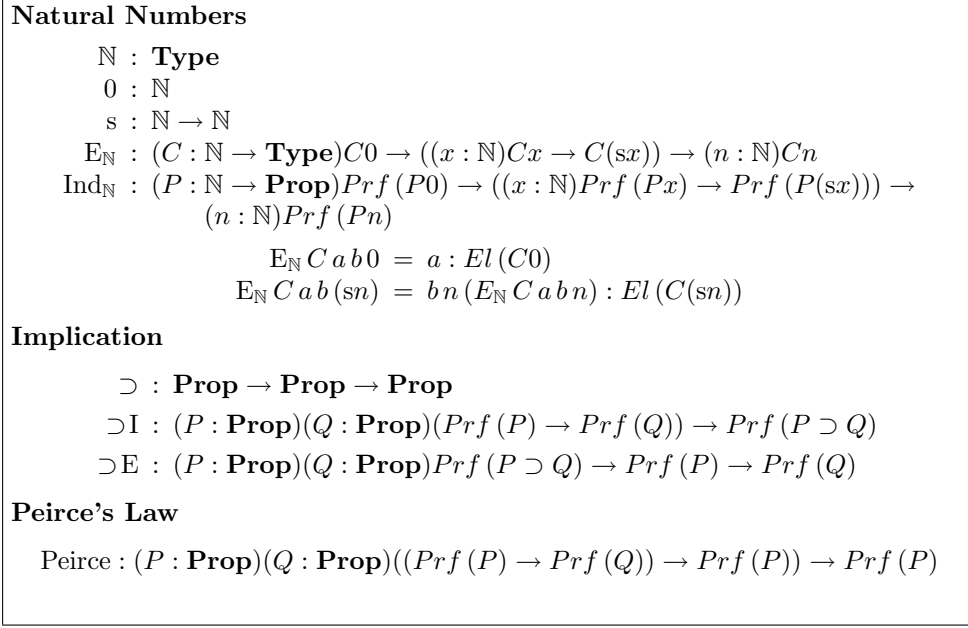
**Natural Numbers**

$\mathbb{N} : \mathbf{Type}$

$0 : \mathbb{N}$

$\mathrm{s} : \mathbb{N} \to \mathbb{N}$

$\mathrm{E}_{\mathbb{N}} : (C : \mathbb{N} \to \mathbf{Type})C0 \to ((x : \mathbb{N})Cx \to C(\mathrm{s}x)) \to (n : \mathbb{N})Cn$

$\mathrm{Ind}_{\mathbb{N}} : (P : \mathbb{N} \to \mathbf{Prop})Prf\,(P0) \to ((x : \mathbb{N})Prf\,(Px) \to Prf\,(P(\mathrm{s}x))) \to (n : \mathbb{N})Prf\,(Pn)$

$\mathrm{E}_{\mathbb{N}}\,C\,a\,b\,0 = a : El\,(C0)$

$\mathrm{E}_{\mathbb{N}}\,C\,a\,b\,(\mathrm{s}n) = b\,n\,(E_{\mathbb{N}}\,C\,a\,b\,n) : El\,(C(\mathrm{s}n))$

**Implication**

$\supset : \mathbf{Prop} \to \mathbf{Prop} \to \mathbf{Prop}$

$\supset\mathrm{I} : (P : \mathbf{Prop})(Q : \mathbf{Prop})(Prf\,(P) \to Prf\,(Q)) \to Prf\,(P \supset Q)$

$\supset\mathrm{E} : (P : \mathbf{Prop})(Q : \mathbf{Prop})Prf\,(P \supset Q) \to Prf\,(P) \to Prf\,(Q)$

**Peirce's Law**

$\mathrm{Peirce} : (P : \mathbf{Prop})(Q : \mathbf{Prop})((Prf\,(P) \to Prf\,(Q)) \to Prf\,(P)) \to Prf\,(P)$